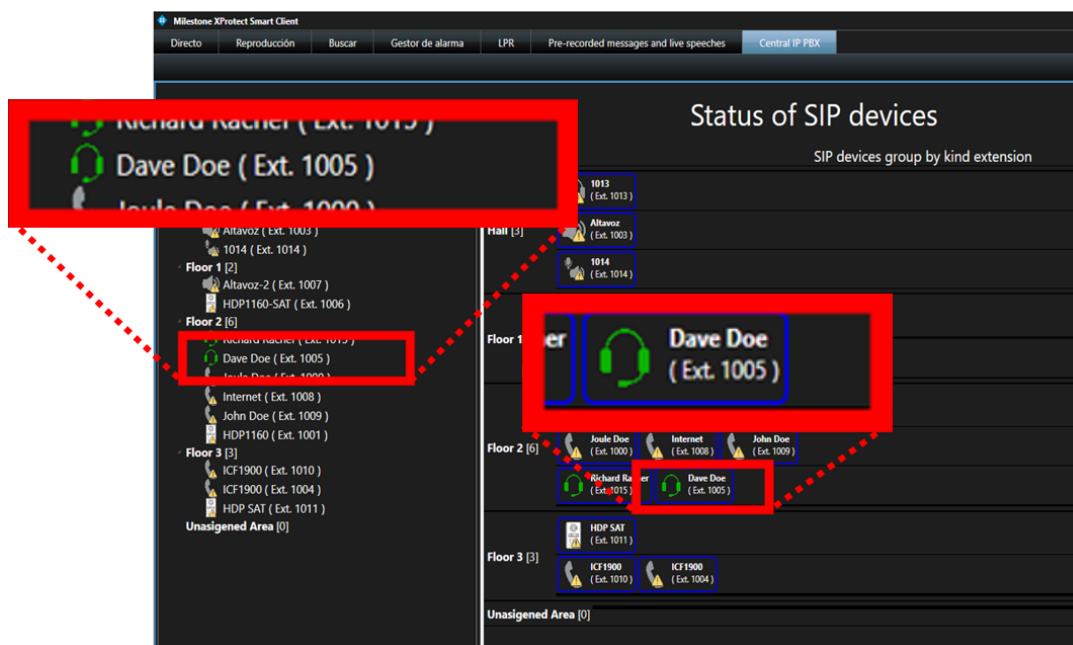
Milestone XProtect Smart Client

Directo | Reproducción | Buscar | Gestor de alarma | LPR | Pre-recorded messages and live speeches | Central IP PBX

Richard Racher ( Ext. 1015 )
Dave Doe ( Ext. 1005 )
Joule Doe ( Ext. 1000 )

Altavoz ( Ext. 1003 )
1014 ( Ext. 1014 )
Floor 1 [2]
Altavoz-2 ( Ext. 1007 )
HDP1160-SAT ( Ext. 1006 )
Floor 2 [6]
Richard Racher ( Ext. 1015 )
Dave Doe ( Ext. 1005 )
Joule Doe ( Ext. 1000 )
Internet ( Ext. 1008 )
John Doe ( Ext. 1009 )
HDP1160 ( Ext. 1001 )
Floor 3 [3]
ICF1900 ( Ext. 1010 )
ICF1900 ( Ext. 1004 )
HDP SAT ( Ext. 1011 )
Unasigened Area [0]

Status of SIP devices

SIP devices group by kind extension

Hall [3]
1013 ( Ext. 1013 )
Altavoz ( Ext. 1003 )
1014 ( Ext. 1014 )

Floor 1

er
Dave Doe ( Ext. 1005 )

Floor 2 [6]
Joule Doe ( Ext. 1000 )
Internet ( Ext. 1008 )
John Doe ( Ext. 1009 )
Richard Racher ( Ext. 1015 )
Dave Doe ( Ext. 1005 )

Floor 3 [3]
HDP SAT ( Ext. 1011 )
ICF1900 ( Ext. 1010 )
ICF1900 ( Ext. 1004 )

Unasigened Area [0]